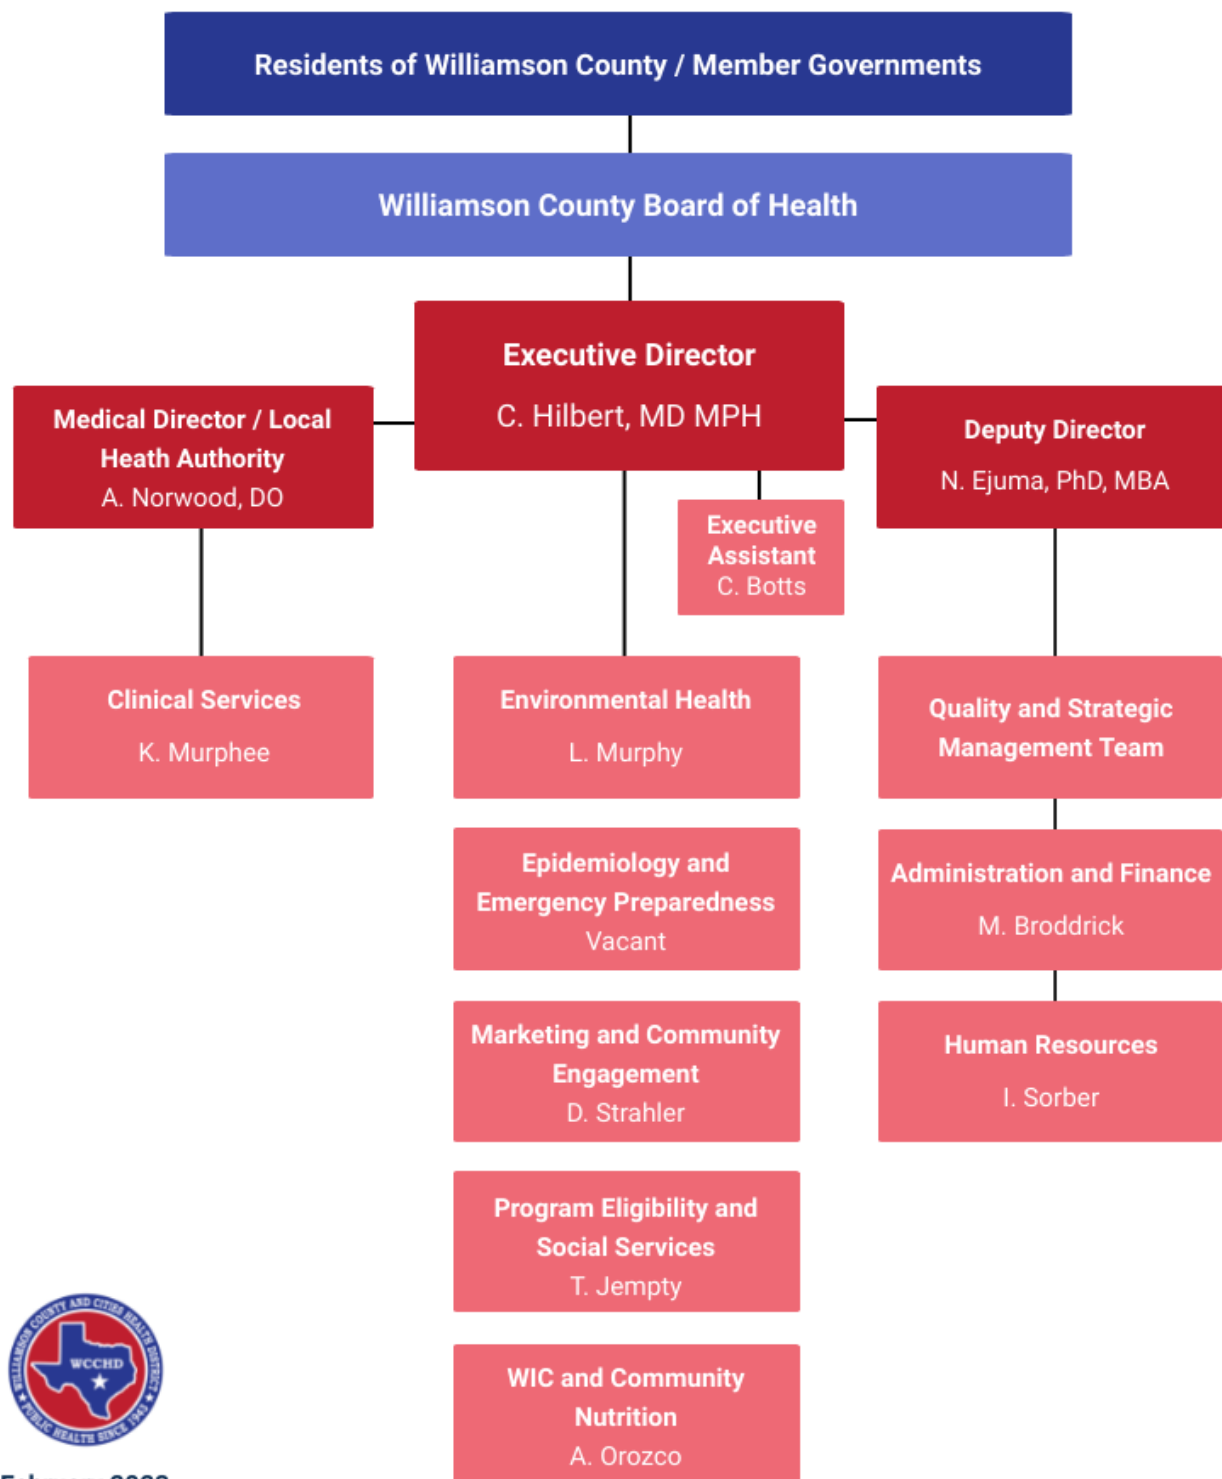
Residents of Williamson County / Member Governments

Williamson County Board of Health

Executive Director
C. Hilbert, MD MPH

Medical Director / Local Heath Authority
A. Norwood, DO

Deputy Director
N. Ejuma, PhD, MBA

Executive Assistant
C. Botts

Clinical Services
K. Murphee

Environmental Health
L. Murphy

Quality and Strategic Management Team

Epidemiology and Emergency Preparedness
Vacant

Administration and Finance
M. Broddrick

Marketing and Community Engagement
D. Strahler

Human Resources
I. Sorber

Program Eligibility and Social Services
T. Jempty

WIC and Community Nutrition
A. Orozco

WILLIAMSON COUNTY AND CITIES HEALTH DISTRICT WCCHD PUBLIC HEALTH SINCE 1943

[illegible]